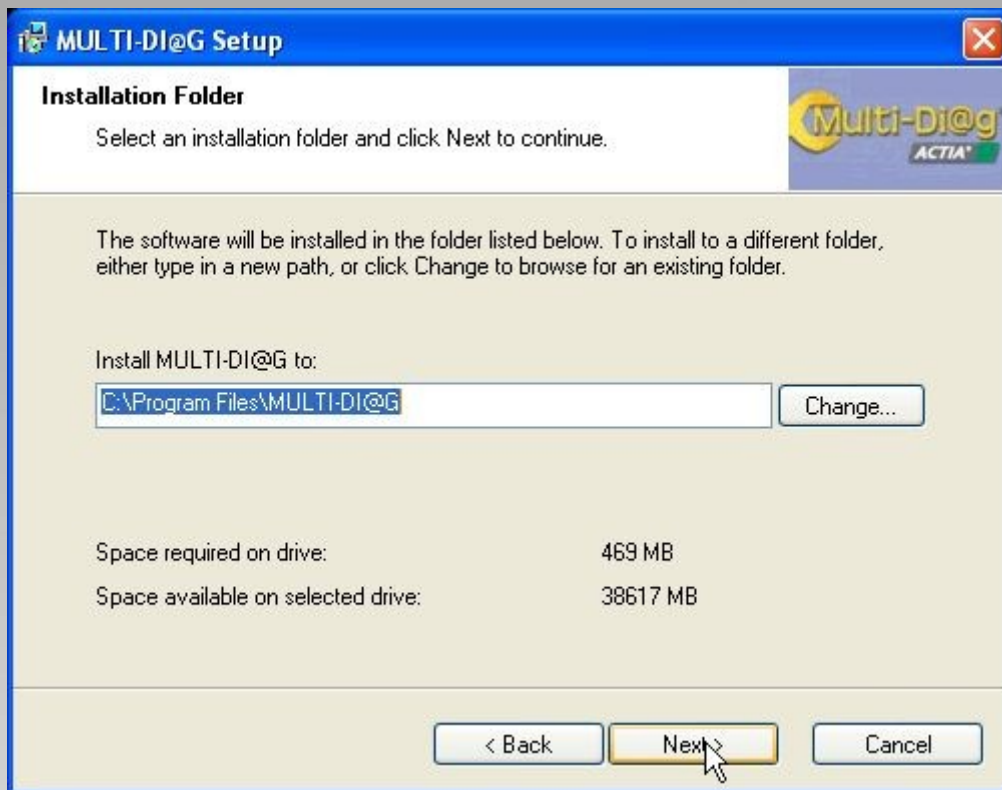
MULTI-DI@G Setup

Installation Folder

Select an installation folder and click Next to continue.

Multi-Di@g
ACTIA

The software will be installed in the folder listed below. To install to a different folder, either type in a new path, or click Change to browse for an existing folder.

Install MULTI-DI@G to:

C:\Program Files\MULTI-DI@G

Change...

Space required on drive: 469 MB

Space available on selected drive: 38617 MB

< Back

Next >

Cancel